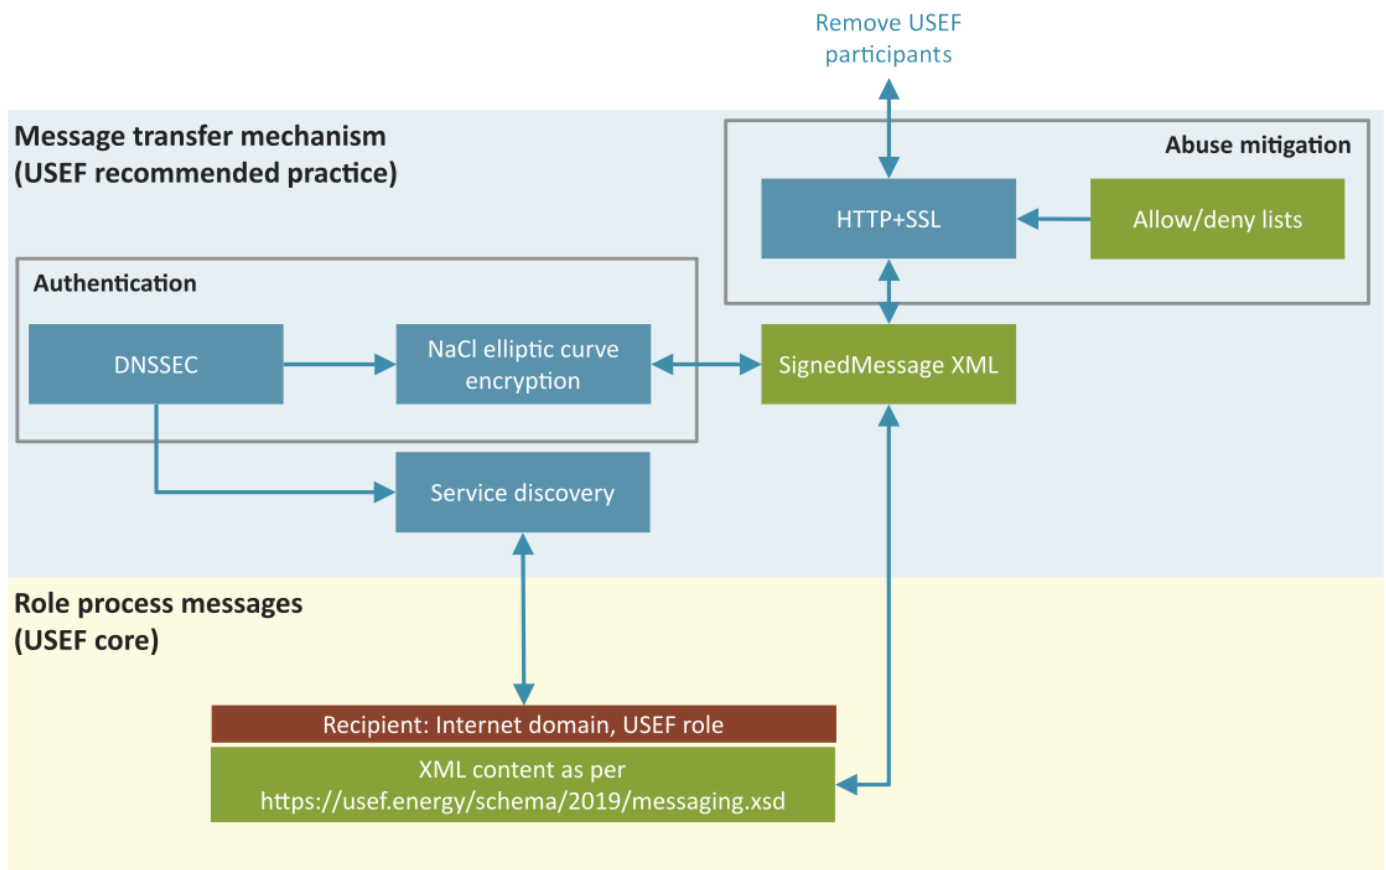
Remove USEF participants

Message transfer mechanism
(USEF recommended practice)

Abuse mitigation

HTTP+SSL

Allow/deny lists

Authentication

DNSSEC

NaCl elliptic curve encryption

SignedMessage XML

Service discovery

Role process messages
(USEF core)

Recipient: Internet domain, USEF role

XML content as per https://usef.energy/schema/2019/messaging.xsd